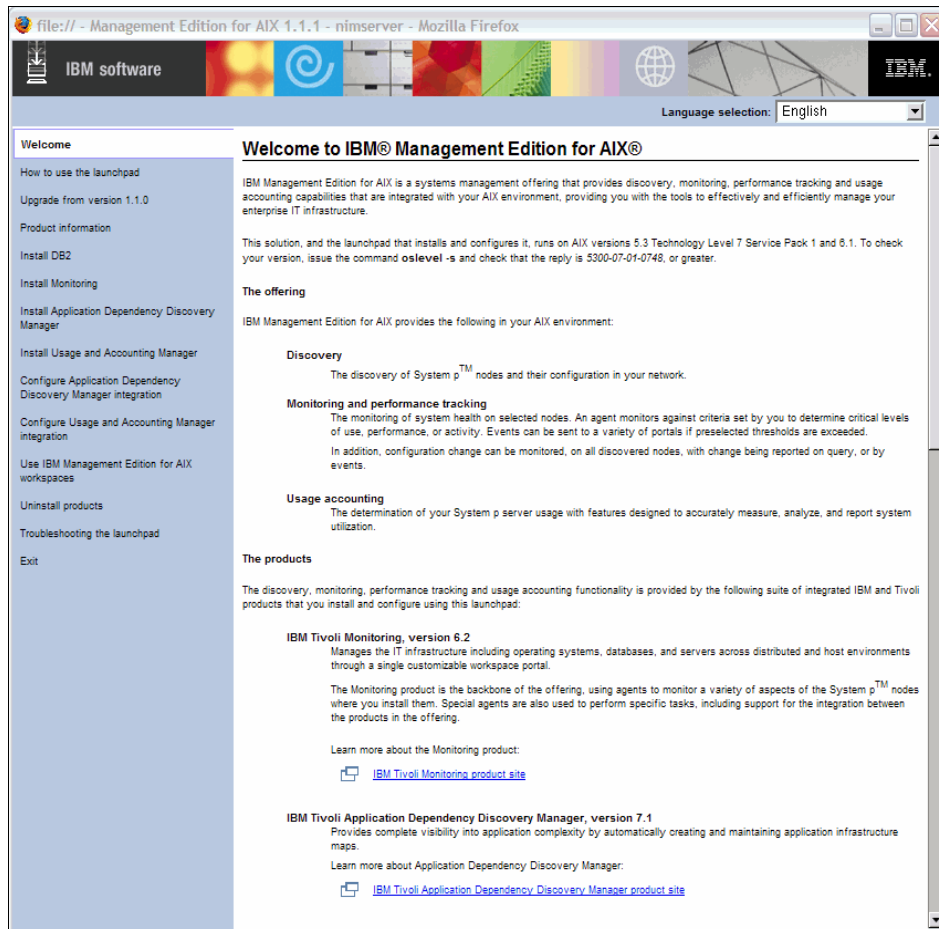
file:// - Management Edition for AIX 1.1.1 - nimserver - Mozilla Firefox

IBM software

IBM.

Language selection: English

Welcome
How to use the launchpad
Upgrade from version 1.1.0
Product information
Install DB2
Install Monitoring
Install Application Dependency Discovery Manager
Install Usage and Accounting Manager
Configure Application Dependency Discovery Manager integration
Configure Usage and Accounting Manager integration
Use IBM Management Edition for AIX workspaces
Uninstall products
Troubleshooting the launchpad
Exit

Welcome to IBM® Management Edition for AIX®

IBM Management Edition for AIX is a systems management offering that provides discovery, monitoring, performance tracking and usage accounting capabilities that are integrated with your AIX environment, providing you with the tools to effectively and efficiently manage your enterprise IT infrastructure.

This solution, and the launchpad that installs and configures it, runs on AIX versions 5.3 Technology Level 7 Service Pack 1 and 6.1. To check your version, issue the command **oslevel -s** and check that the reply is *5300-07-01-0748*, or greater.

The offering

IBM Management Edition for AIX provides the following in your AIX environment:

Discovery
The discovery of System p$^{TM}$ nodes and their configuration in your network.

Monitoring and performance tracking
The monitoring of system health on selected nodes. An agent monitors against criteria set by you to determine critical levels of use, performance, or activity. Events can be sent to a variety of portals if preselected thresholds are exceeded.

In addition, configuration change can be monitored, on all discovered nodes, with change being reported on query, or by events.

Usage accounting
The determination of your System p server usage with features designed to accurately measure, analyze, and report system utilization.

The products

The discovery, monitoring, performance tracking and usage accounting functionality is provided by the following suite of integrated IBM and Tivoli products that you install and configure using this launchpad:

IBM Tivoli Monitoring, version 6.2
Manages the IT infrastructure including operating systems, databases, and servers across distributed and host environments through a single customizable workspace portal.

The Monitoring product is the backbone of the offering, using agents to monitor a variety of aspects of the System p$^{TM}$ nodes where you install them. Special agents are also used to perform specific tasks, including support for the integration between the products in the offering.

Learn more about the Monitoring product:

IBM Tivoli Monitoring product site

IBM Tivoli Application Dependency Discovery Manager, version 7.1
Provides complete visibility into application complexity by automatically creating and maintaining application infrastructure maps.

Learn more about Application Dependency Discovery Manager:

IBM Tivoli Application Dependency Discovery Manager product site